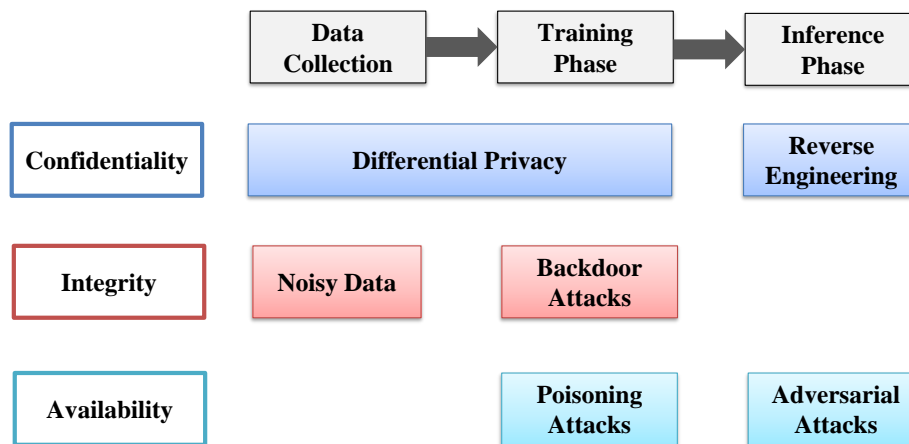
Data Collection

Training Phase

Inference Phase

Confidentiality

Differential Privacy

Reverse Engineering

Integrity

Noisy Data

Backdoor Attacks

Availability

Poisoning Attacks

Adversarial Attacks